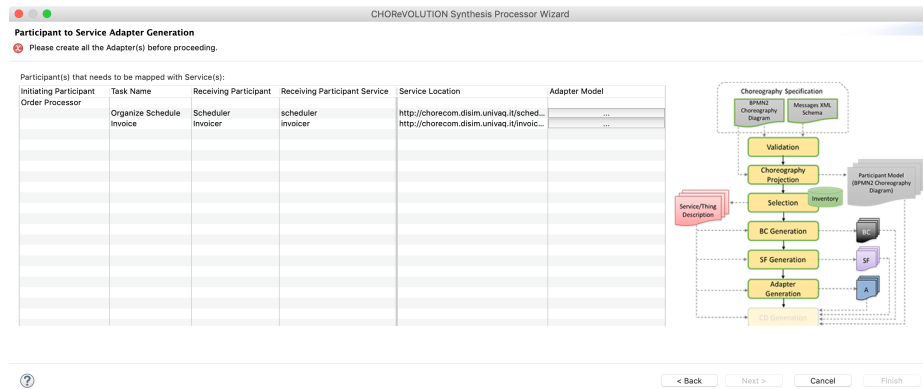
CHOReVOLUTION Synthesis Processor Wizard

Participant to Service Adapter Generation

Please create all the Adapter(s) before proceeding.

Participant(s) that needs to be mapped with Service(s):

| Initiating Participant | Task Name | Receiving Participant | Receiving Participant Service | Service Location | Adapter Model |
|---|---|---|---|---|---|
| Order Processor | | | | | |
| | Organize Schedule | Scheduler | scheduler | http://chorecom.disim.univaq.it/sched... | ... |
| | Invoice | Invoicer | invoicer | http://chorecom.disim.univaq.it/invoic... | ... |

Choreography Specification

BPMN2 Choreography Diagram

Messages XML Schema

Validation

Choreography Projection

Participant Model (BPMN2 Choreography Diagram)

Service/Thing Description

Selection

Inventory

BC Generation

BC

SF Generation

SF

Adapter Generation

A

CD Generation

?

< Back

Next >

Cancel

Finish